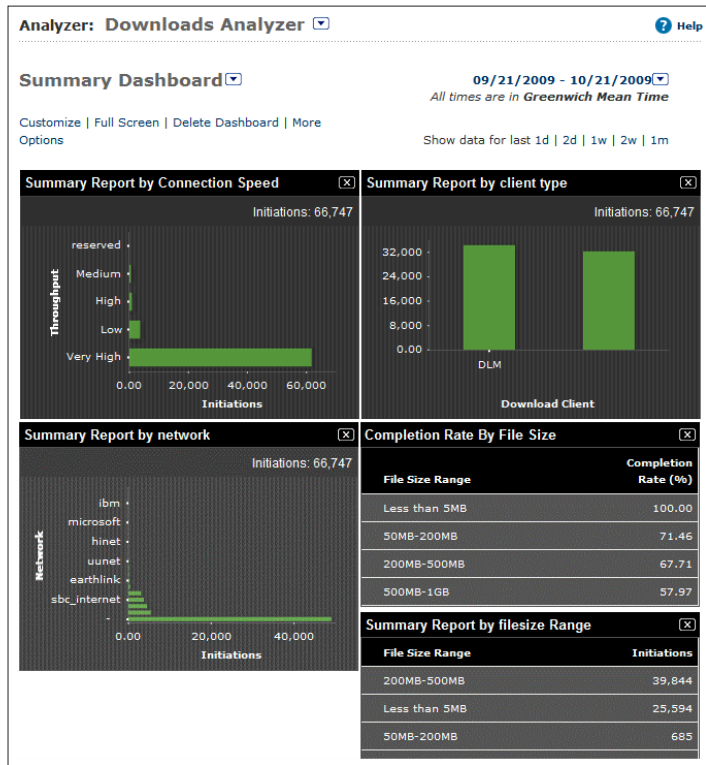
Analyzer: Downloads Analyzer

Help

Summary Dashboard

09/21/2009 - 10/21/2009
All times are in Greenwich Mean Time

Customize | Full Screen | Delete Dashboard | More Options

Show data for last 1d | 2d | 1w | 2w | 1m

Summary Report by Connection Speed

Initiations: 66,747

Throughput

reserved
Medium
High
Low
Very High

0.00 20,000 40,000 60,000
Initiations

Summary Report by client type

Initiations: 66,747

32,000
24,000
16,000
8,000
0.00

DLM

Download Client

Summary Report by network

Initiations: 66,747

Network

ibm
microsoft
hinet
uunet
earthlink
sbc_internet
-

0.00 20,000 40,000
Initiations

Completion Rate By File Size

| File Size Range | Completion Rate (%) |
|---|---|
| Less than 5MB | 100.00 |
| 50MB-200MB | 71.46 |
| 200MB-500MB | 67.71 |
| 500MB-1GB | 57.97 |

Summary Report by filesize Range

| File Size Range | Initiations |
|---|---|
| 200MB-500MB | 39,844 |
| Less than 5MB | 25,594 |
| 50MB-200MB | 685 |